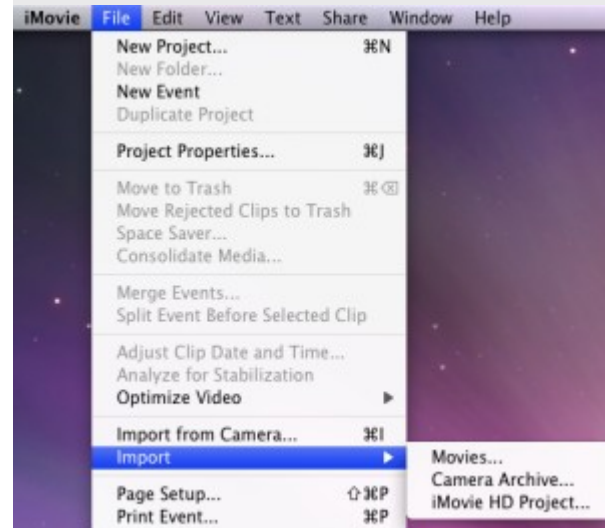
iMovie File Edit View Text Share Window Help

New Project... ⌘N
New Folder...
New Event
Duplicate Project

Project Properties... ⌘J

Move to Trash ⌘⌫
Move Rejected Clips to Trash
Space Saver...
Consolidate Media...

Merge Events...
Split Event Before Selected Clip

Adjust Clip Date and Time...
Analyze for Stabilization
Optimize Video ▶

Import from Camera... ⌘I
Import ▶

Page Setup... ⇧⌘P
Print Event... ⌘P

Movies...
Camera Archive...
iMovie HD Project...